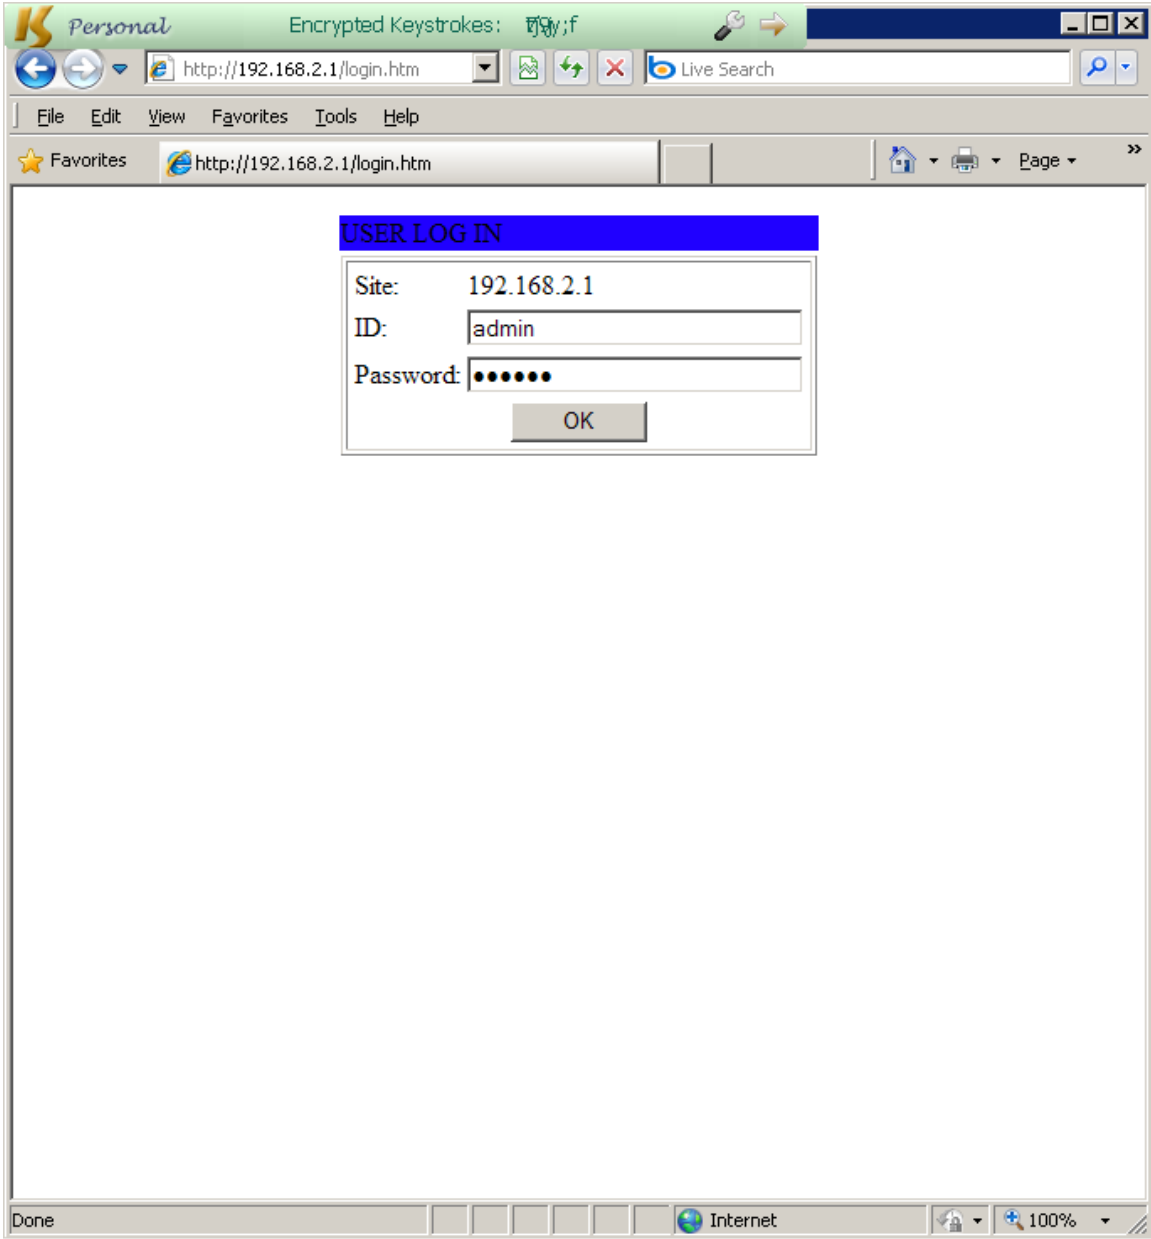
Personal Encrypted Keystrokes: 㸅ǥ;f

http://192.168.2.1/login.htm

Live Search

File Edit View Favorites Tools Help

Favorites http://192.168.2.1/login.htm

Page

USER LOG IN

Site: 192.168.2.1

ID: admin

Password: ••••••

OK

Done Internet 100%